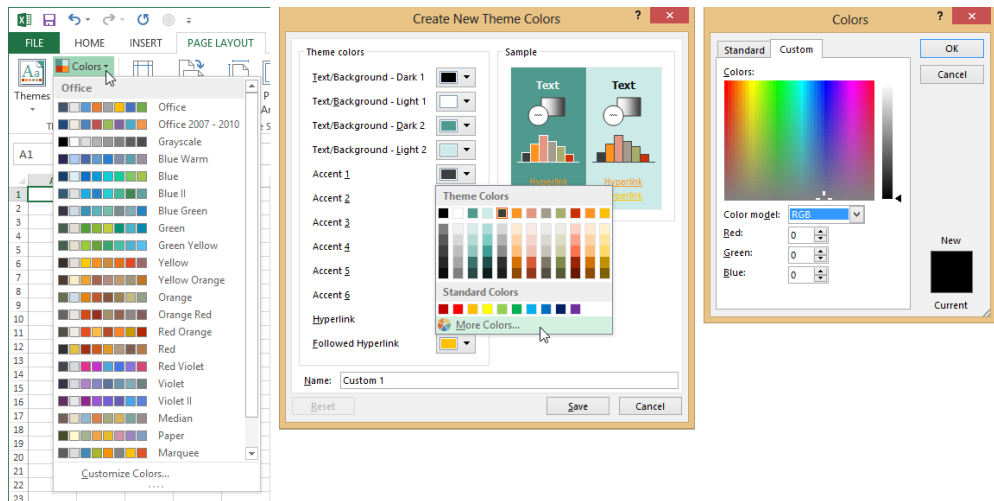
FILE HOME INSERT PAGE LAYOUT

Themes

Colors

A1

Office

Office

Office 2007 - 2010

Grayscale

Blue Warm

Blue

Blue II

Blue Green

Green

Green Yellow

Yellow

Yellow Orange

Orange

Orange Red

Red Orange

Red

Red Violet

Violet

Violet II

Median

Paper

Marquee

Customize Colors...

1
2
3
4
5
6
7
8
9
10
11
12
13
14
15
16
17
18
19
20
21

Create New Theme Colors

?

Theme colors

Text/Background - Dark 1

Text/Background - Light 1

Text/Background - Dark 2

Text/Background - Light 2

Accent 1

Accent 2

Accent 3

Accent 4

Accent 5

Accent 6

Hyperlink

Followed Hyperlink

Sample

Text

Text

Hyperlink

Hyperlink

Theme Colors

Standard Colors

More Colors...

Name: Custom 1

Reset

Save

Cancel

Colors

?

Standard Custom

OK

Cancel

Colors:

Color model: RGB

Red: 0

Green: 0

Blue: 0

New

Current